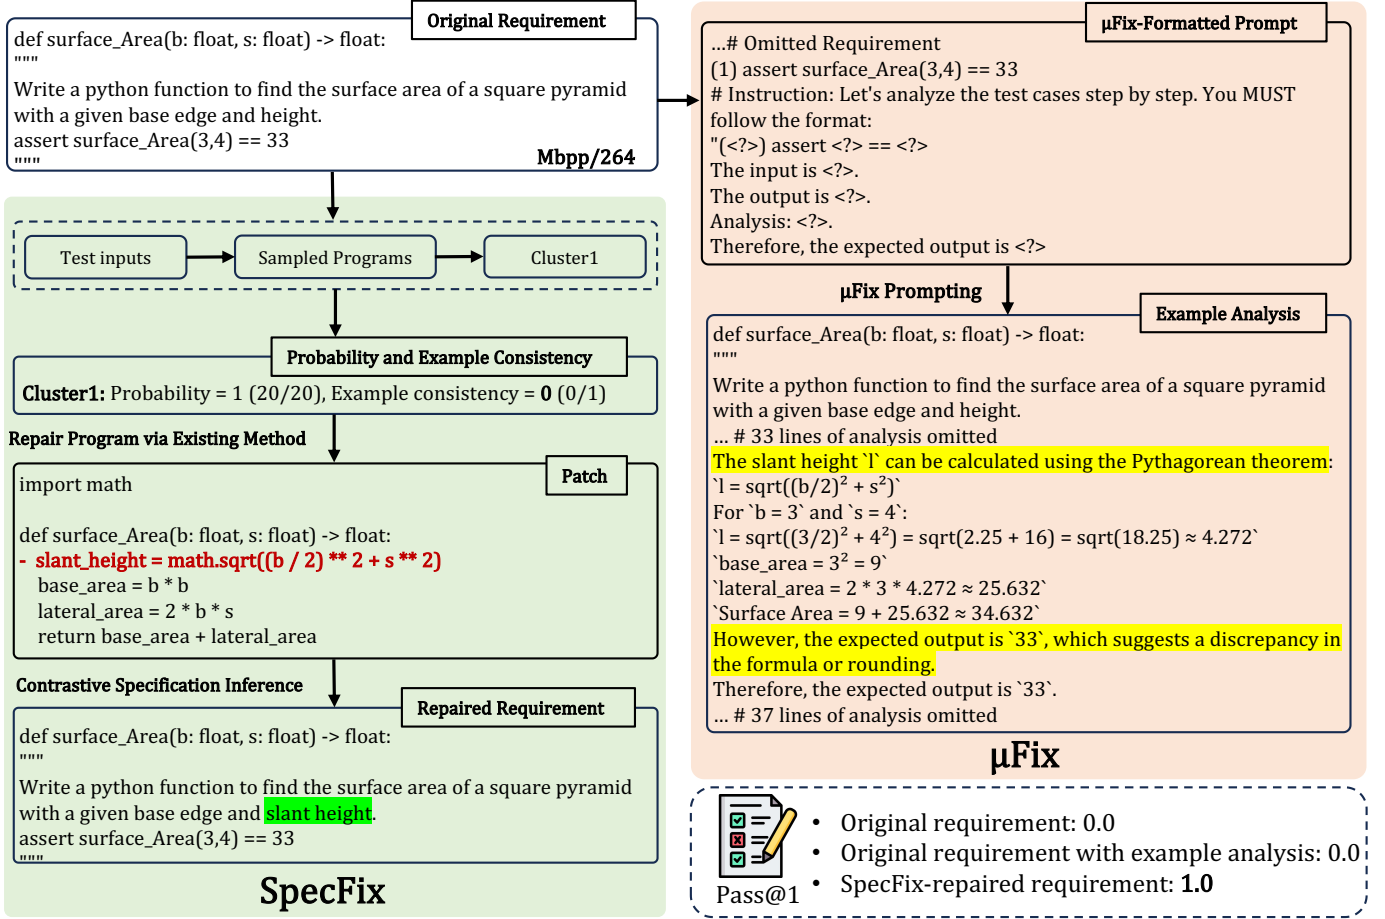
Original Requirement

def surface_Area(b: float, s: float) -> float:
"""
Write a python function to find the surface area of a square pyramid with a given base edge and height.
assert surface_Area(3,4) == 33
"""
Mbpp/264

Test inputs

Sampled Programs

Cluster1

Probability and Example Consistency

Cluster1: Probability = 1 (20/20), Example consistency = 0 (0/1)

Repair Program via Existing Method

Patch

import math

def surface_Area(b: float, s: float) -> float:
- slant_height = math.sqrt((b / 2) ** 2 + s ** 2)
base_area = b * b
lateral_area = 2 * b * s
return base_area + lateral_area

Contrastive Specification Inference

Repaired Requirement

def surface_Area(b: float, s: float) -> float:
"""
Write a python function to find the surface area of a square pyramid with a given base edge and slant height.
assert surface_Area(3,4) == 33
"""

SpecFix

µFix-Formatted Prompt

...# Omitted Requirement
(1) assert surface_Area(3,4) == 33
# Instruction: Let's analyze the test cases step by step. You MUST follow the format:
"(<?>) assert <?> == <?>
The input is <?>.
The output is <?>.
Analysis: <?>.
Therefore, the expected output is <?>

µFix Prompting

Example Analysis

def surface_Area(b: float, s: float) -> float:
"""
Write a python function to find the surface area of a square pyramid with a given base edge and height.
... # 33 lines of analysis omitted
The slant height `l` can be calculated using the Pythagorean theorem:
`l = sqrt((b/2)$^2$ + s$^2$)`
For `b = 3` and `s = 4`:
`l = sqrt((3/2)$^2$ + 4$^2$) = sqrt(2.25 + 16) = sqrt(18.25) ≈ 4.272`
`base_area = 3$^2$ = 9`
`lateral_area = 2 * 3 * 4.272 ≈ 25.632`
`Surface Area = 9 + 25.632 ≈ 34.632`
However, the expected output is `33`, which suggests a discrepancy in the formula or rounding.
Therefore, the expected output is `33`.
... # 37 lines of analysis omitted

µFix

Pass@1

• Original requirement: 0.0
• Original requirement with example analysis: 0.0
• SpecFix-repaired requirement: 1.0